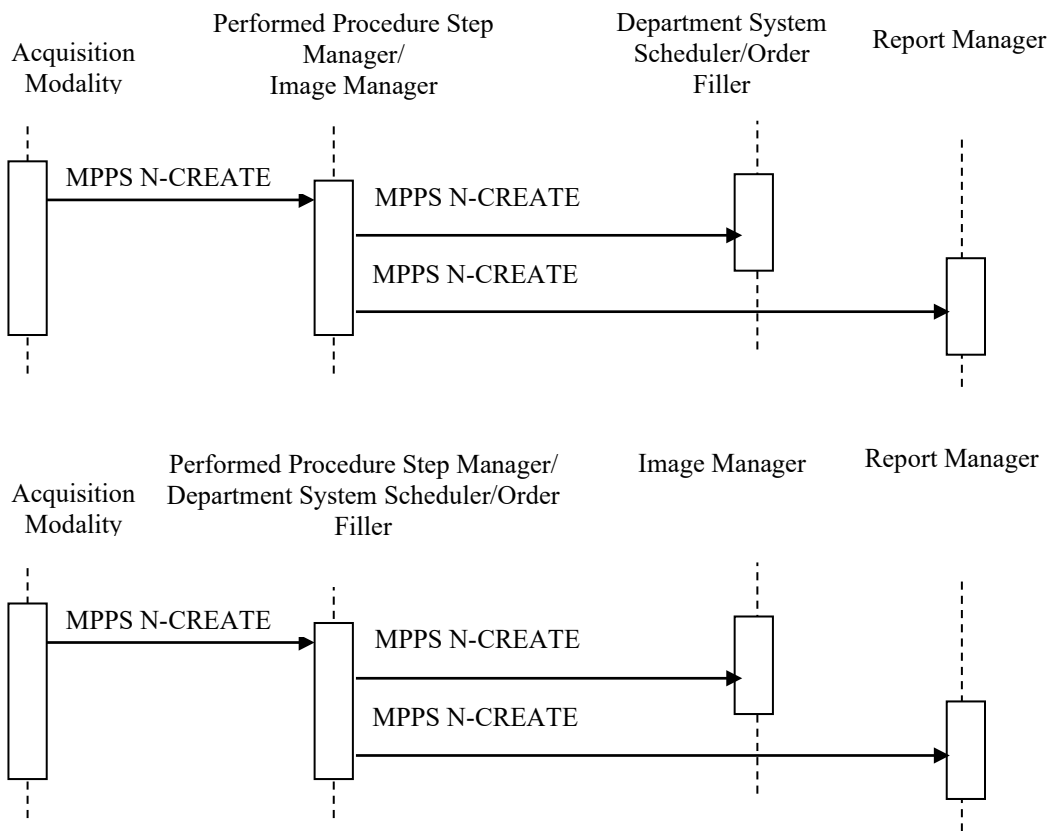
Acquisition Modality

Performed Procedure Step Manager/ Image Manager

Department System Scheduler/Order Filler

Report Manager

MPPS N-CREATE

MPPS N-CREATE

MPPS N-CREATE

Acquisition Modality

Performed Procedure Step Manager/ Department System Scheduler/Order Filler

Image Manager

Report Manager

MPPS N-CREATE

MPPS N-CREATE

MPPS N-CREATE